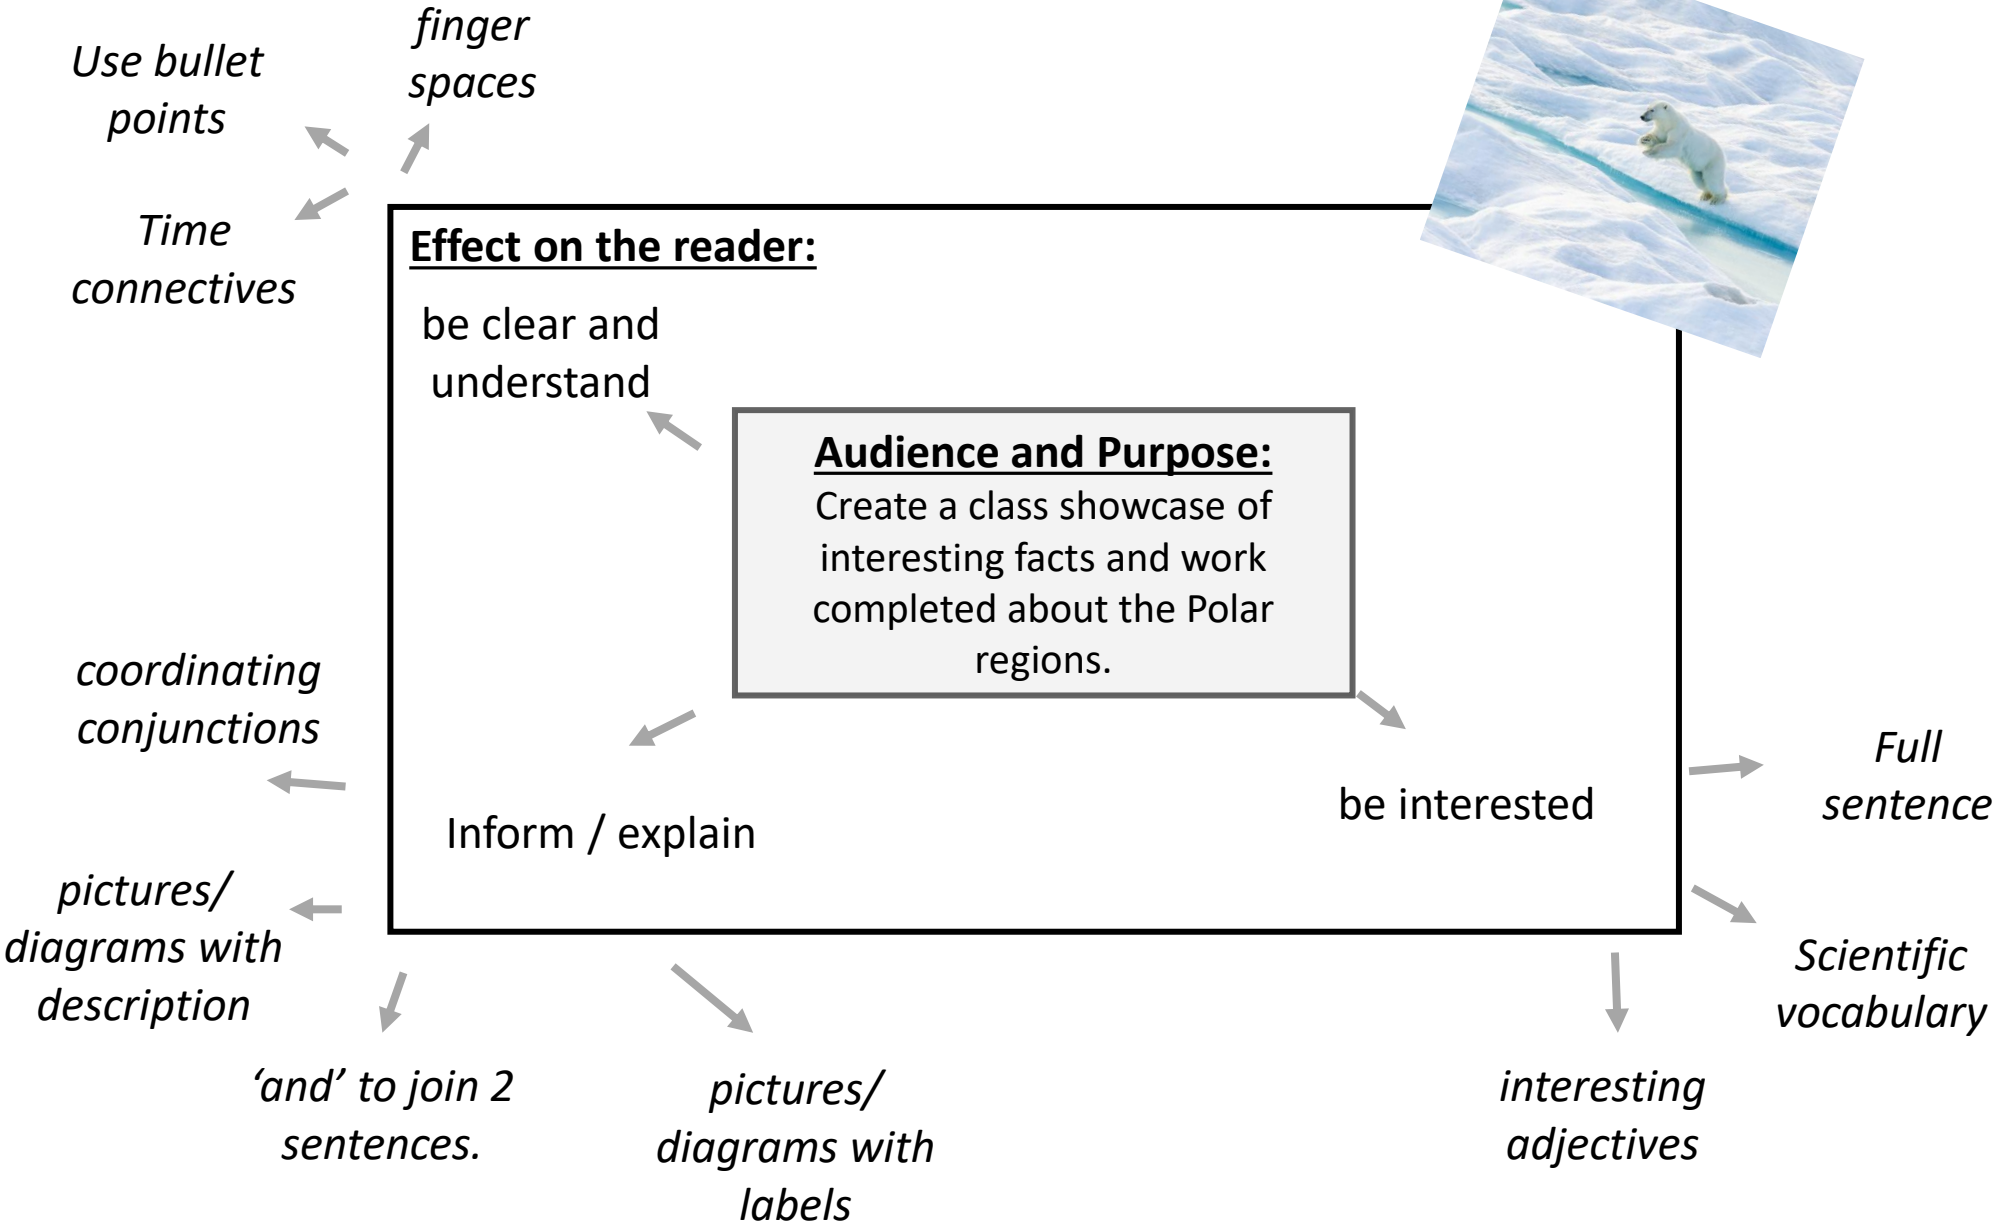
Use bullet points

finger spaces

Time connectives

Effect on the reader:

be clear and understand

Audience and Purpose:
Create a class showcase of interesting facts and work completed about the Polar regions.

coordinating conjunctions

Inform / explain

be interested

Full sentence

pictures/ diagrams with description

Scientific vocabulary

'and' to join 2 sentences.

pictures/ diagrams with labels

interesting adjectives